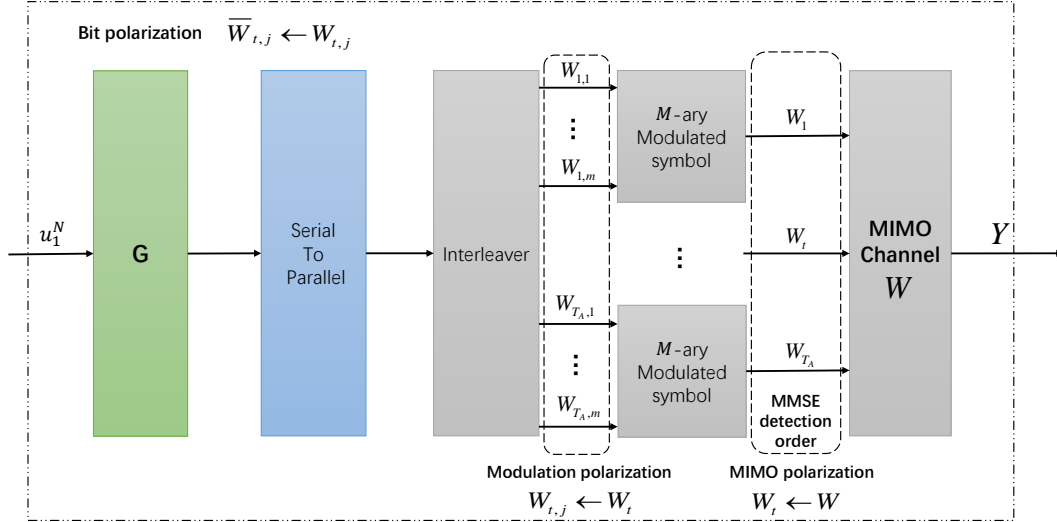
Bit polarization $\overline{W}_{t,j} \leftarrow W_{t,j}$

$u_1^N$

G

Serial To Parallel

Interleaver

$W_{1,1}$

⋮

$W_{1,m}$

$W_{T_A,1}$

⋮

$W_{T_A,m}$

$M$-ary Modulated symbol

⋮

$M$-ary Modulated symbol

$W_1$

$W_t$

$W_{T_A}$

MMSE detection order

MIMO Channel $W$

$Y$

Modulation polarization $W_{t,j} \leftarrow W_t$

MIMO polarization $W_t \leftarrow W$